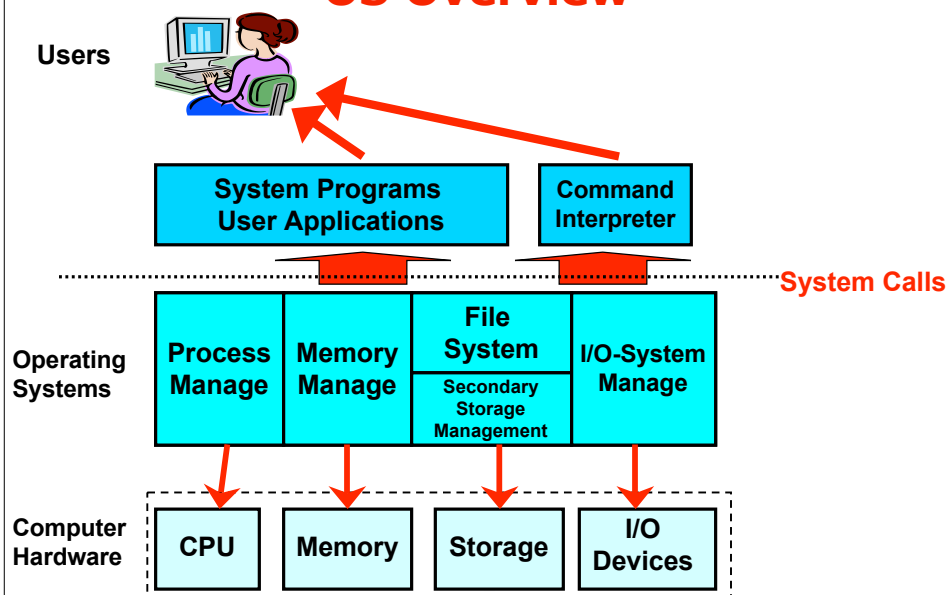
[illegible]

Users

System Programs
User Applications

Command
Interpreter

System Calls

Operating
Systems

Process
Manage

Memory
Manage

File
System

Secondary
Storage
Management

I/O-System
Manage

Computer
Hardware

CPU

Memory

Storage

I/O
Devices